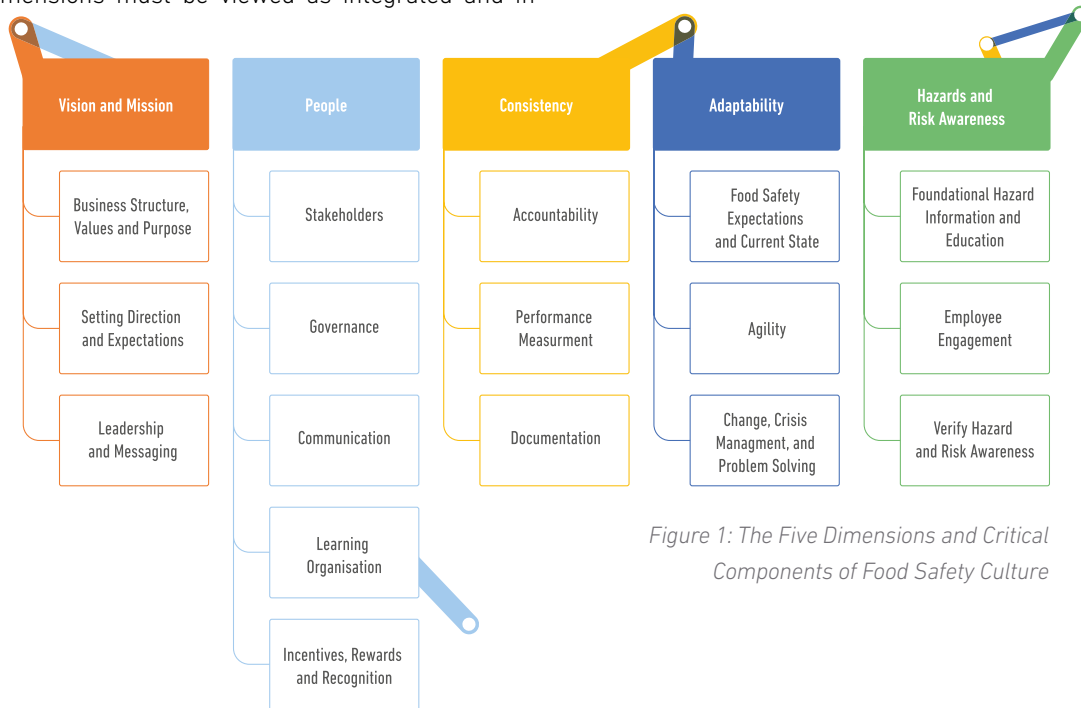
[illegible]mensions must be viewed as integrated and in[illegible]

Vision and Mission

Business Structure, Values and Purpose

Setting Direction and Expectations

Leadership and Messaging

People

Stakeholders

Governance

Communication

Learning Organisation

Incentives, Rewards and Recognition

Consistency

Accountability

Performance Measurment

Documentation

Adaptability

Food Safety Expectations and Current State

Agility

Change, Crisis Managment, and Problem Solving

Hazards and Risk Awareness

Foundational Hazard Information and Education

Employee Engagement

Verify Hazard and Risk Awareness

Figure 1: The Five Dimensions and Critical Components of Food Safety Culture